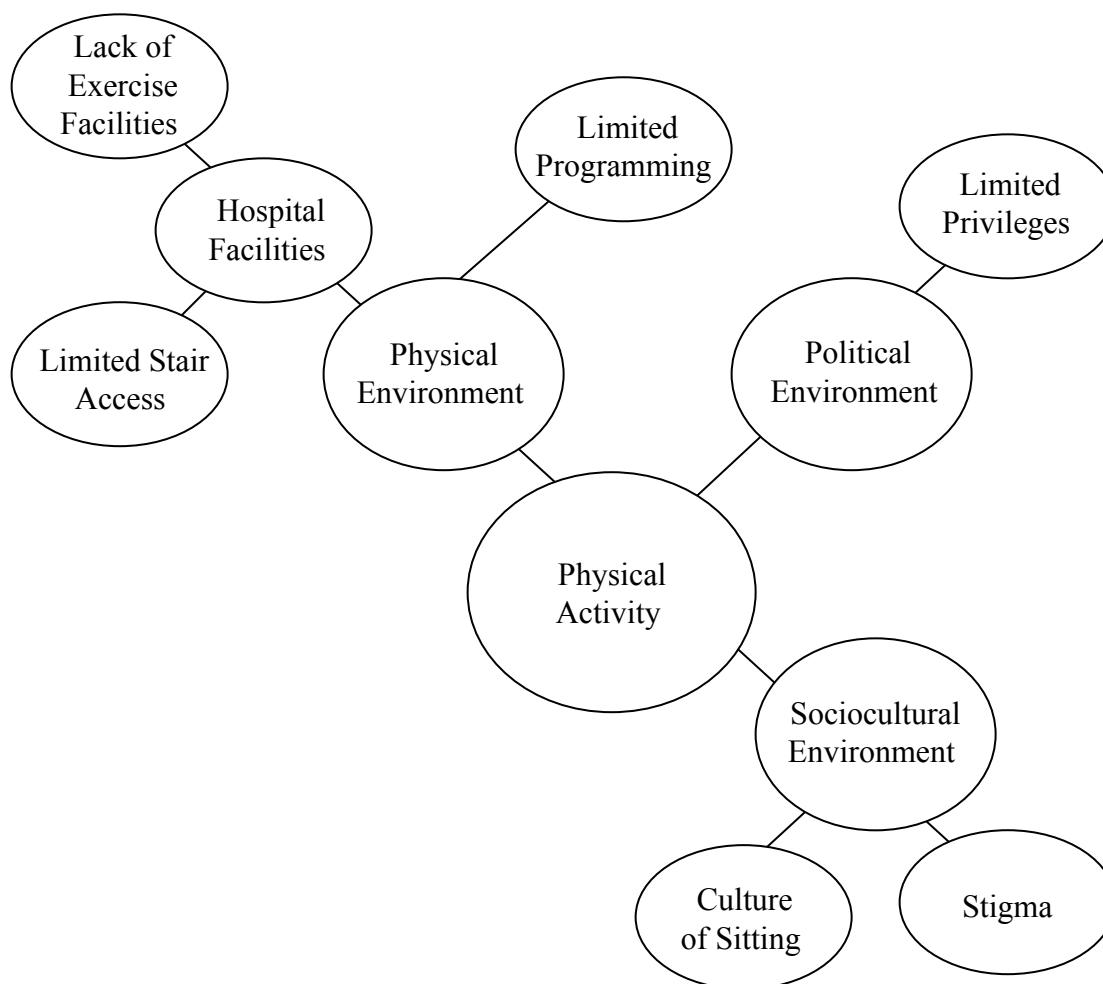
Lack of Exercise Facilities

Limited Programming

Hospital Facilities

Limited Privileges

Limited Stair Access

Physical Environment

Political Environment

Physical Activity

Sociocultural Environment

Culture of Sitting

Stigma